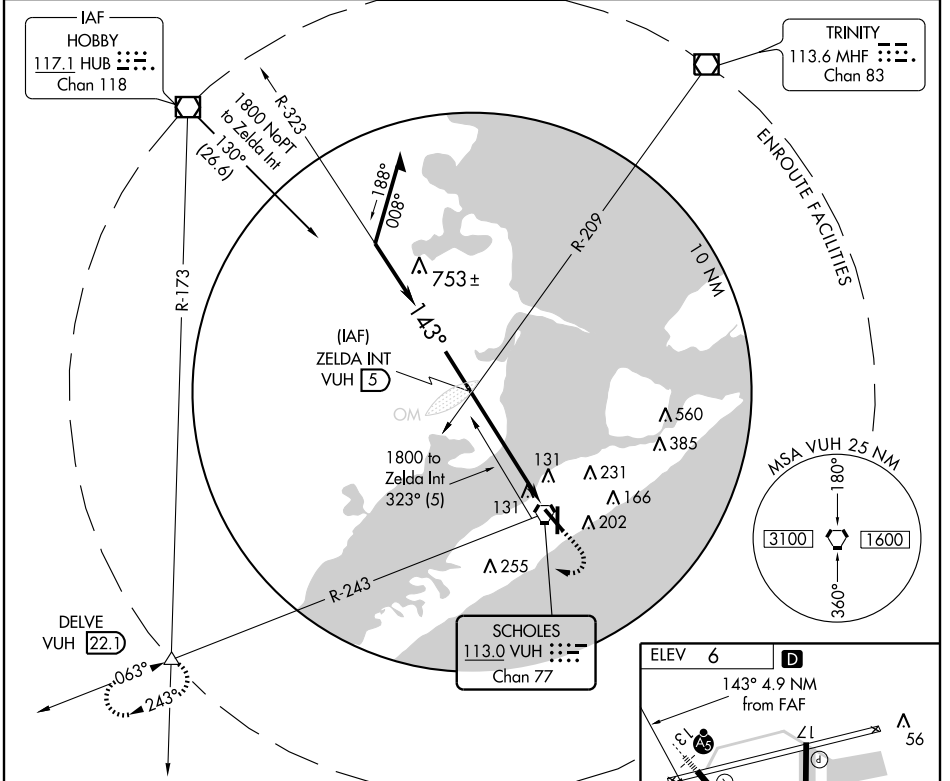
IAF
HOBBY
117.1 HUB
Chan 118

TRINITY
113.6 MHF
Chan 83

R-323

1800 NoPT
to Zelda Int
130°
(26.6)

188°
008°

R-209

ENROUTE FACILITIES

10 NM

R-173

753±

143°

(IAF)
ZELDA INT
VUH 5

OM

560
385

1800 to
Zelda Int
323° (5)

131
231
166
131
202

MSA VUH 25 NM
180°
3100
1600
360°

255

R-243

DELVE
VUH 22.1

SCHOLES
113.0 VUH
Chan 77

063°
243°

ELEV 6
D
143° 4.9 NM
from FAF

13
A5
17
56